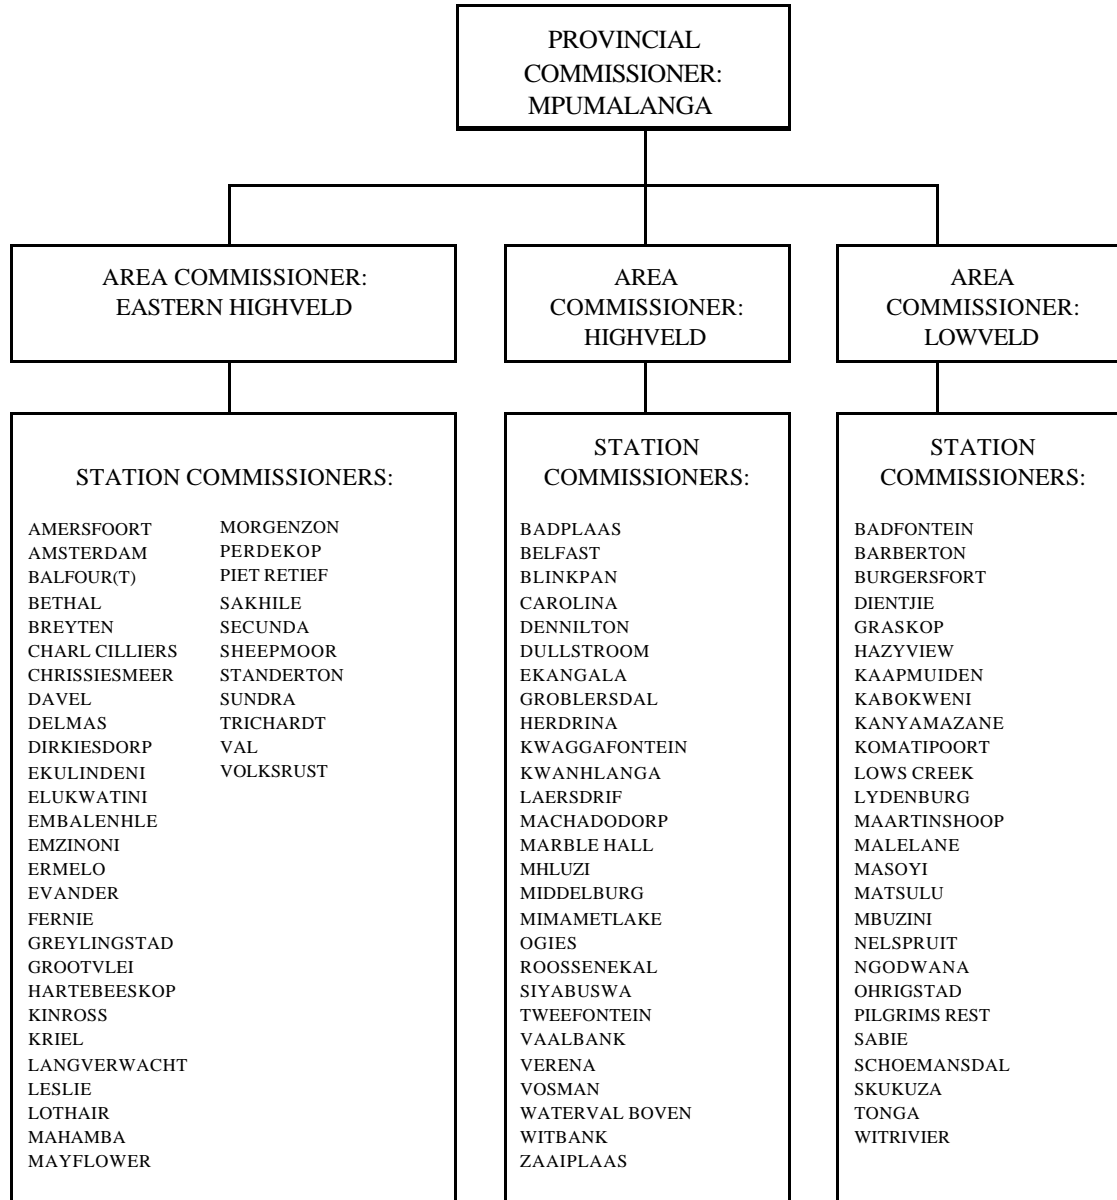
PROVINCIAL COMMISSIONER: MPUMALANGA

AREA COMMISSIONER: EASTERN HIGHVELD

AREA COMMISSIONER: HIGHVELD

AREA COMMISSIONER: LOWVELD

STATION COMMISSIONERS:

AMERSFOORT
AMSTERDAM
BALFOUR(T)
BETHAL
BREYTEN
CHARL CILLIERS
CHRISSIESMEER
DAVEL
DELMAS
DIRKIESDORP
EKULINDENI
ELUKWATINI
EMBALENHLE
EMZINONI
ERMELO
EVANDER
FERNIE
GREYLINGSTAD
GROOTVLEI
HARTEBEESKOP
KINROSS
KRIEL
LANGVERWACHT
LESLIE
LOTHAIR
MAHAMBA
MAYFLOWER

MORGENZON
PERDEKOP
PIET RETIEF
SAKHILE
SECUNDA
SHEEPMOOR
STANDERTON
SUNDRA
TRICHARDT
VAL
VOLKSRUST

STATION COMMISSIONERS:

BADPLAAS
BELFAST
BLINKPAN
CAROLINA
DENNILTON
DULLSTROOM
EKANGALA
GROBLERSDAL
HERDRINA
KWAGGAFONTEIN
KWANHLANGA
LAERSDRIF
MACHADODORP
MARBLE HALL
MHLUZI
MIDDELBURG
MIMAMETLAKE
OGIES
ROOSSENEKAL
SIYABUSWA
TWEEFONTEIN
VAALBANK
VERENA
VOSMAN
WATERVAL BOVEN
WITBANK
ZAAIPLAAS

STATION COMMISSIONERS:

BADFONTEIN
BARBERTON
BURGERSFORT
DIENTJIE
GRASKOP
HAZYVIEW
KAAPMUIDEN
KABOKWENI
KANYAMAZANE
KOMATIPOORT
LOWS CREEK
LYDENBURG
MAARTINSHOOP
MALELANE
MASOYI
MATSULU
MBUZINI
NELSPRUIT
NGODWANA
OHRIGSTAD
PILGRIMS REST
SABIE
SCHOEMANSDAL
SKUKUZA
TONGA
WITRIVIER